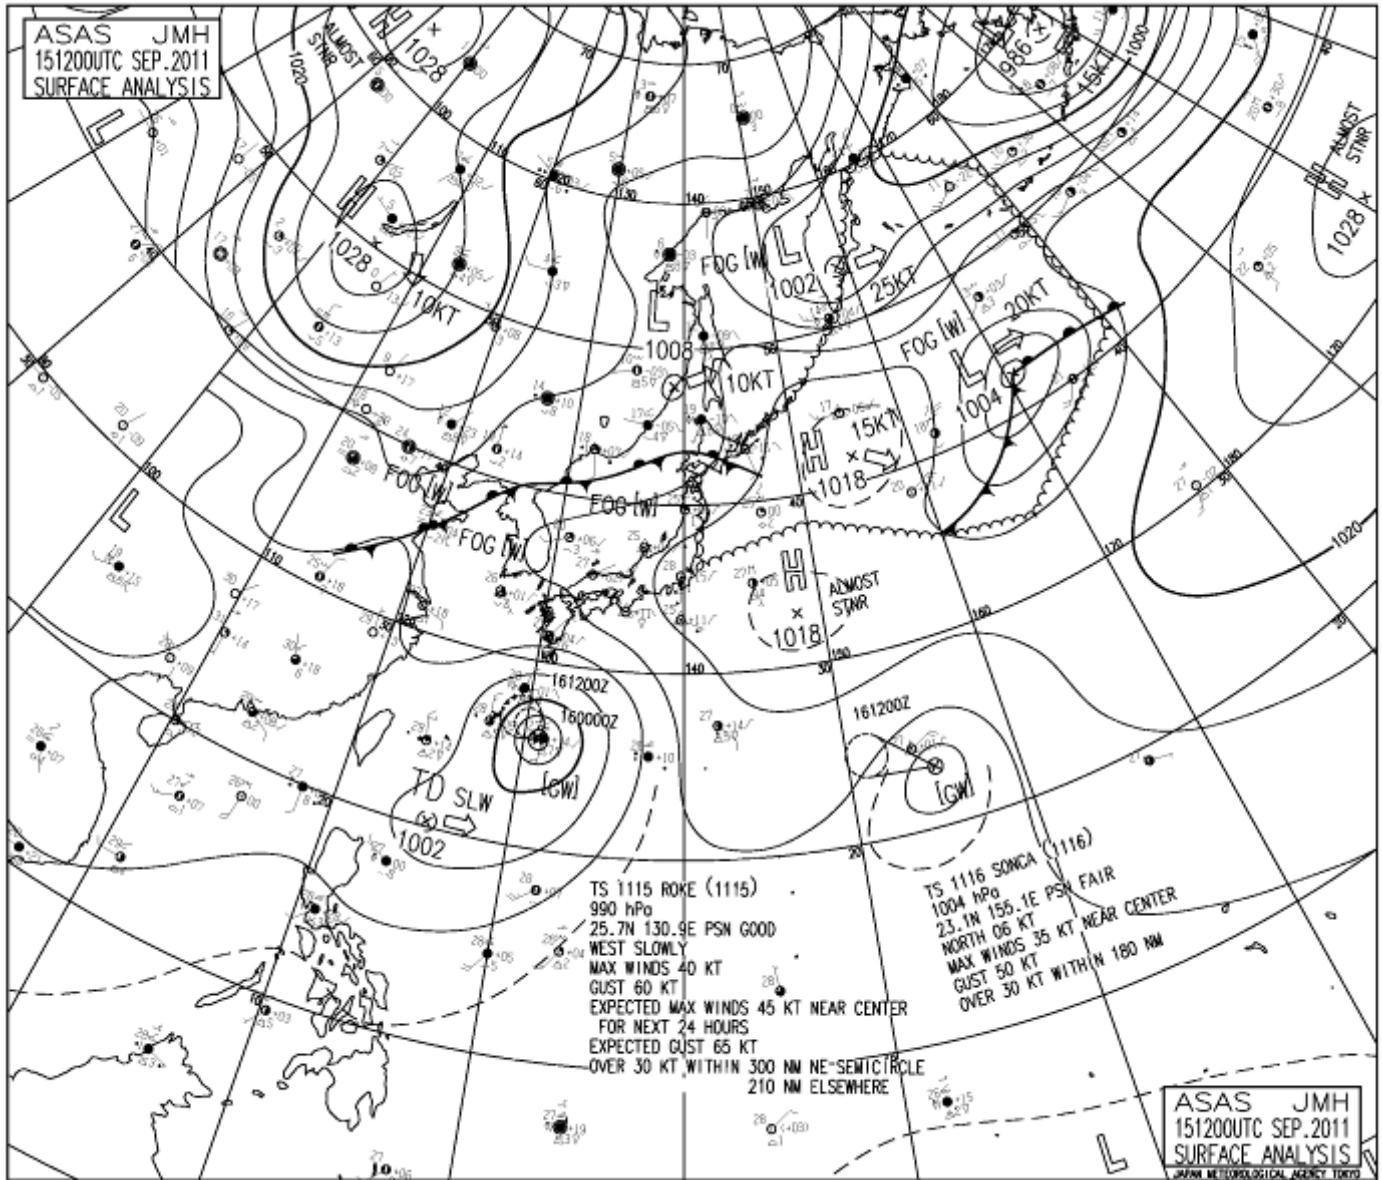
ASAS JMH
151200UTC SEP.2011
SURFACE ANALYSIS

H 1028
ALMOST STNR
1020
H 1028 10KT
L
FOG [W] L 1002 25KT
996 15KT 1000
ALMOST STNR H 1028
L 1008 10KT
FOG [W] L 1004 20KT
H 15KT 1018
FOG [W]
FOG [W]
FOG [W]
L
H 1018 ALMOST STNR
161200Z
160000Z
[GW]
161200Z
[GW]
TD SLW 1002

TS 1115 ROKE (1115)
990 hPa
25.7N 130.9E PSN GOOD
WEST SLOWLY
MAX WINDS 40 KT
GUST 60 KT
EXPECTED MAX WINDS 45 KT NEAR CENTER
FOR NEXT 24 HOURS
EXPECTED GUST 65 KT
OVER 30 KT WITHIN 300 NM NE-SEMICIRCLE
210 NM ELSEWHERE

TS 1116 SONCA (1116)
1004 hPa
23.1N 155.1E PSN FAIR
NORTH 06 KT
MAX WINDS 35 KT NEAR CENTER
GUST 50 KT
OVER 30 KT WITHIN 180 NM

L

ASAS JMH
151200UTC SEP.2011
SURFACE ANALYSIS
JAPAN METEOROLOGICAL AGENCY TOKYO